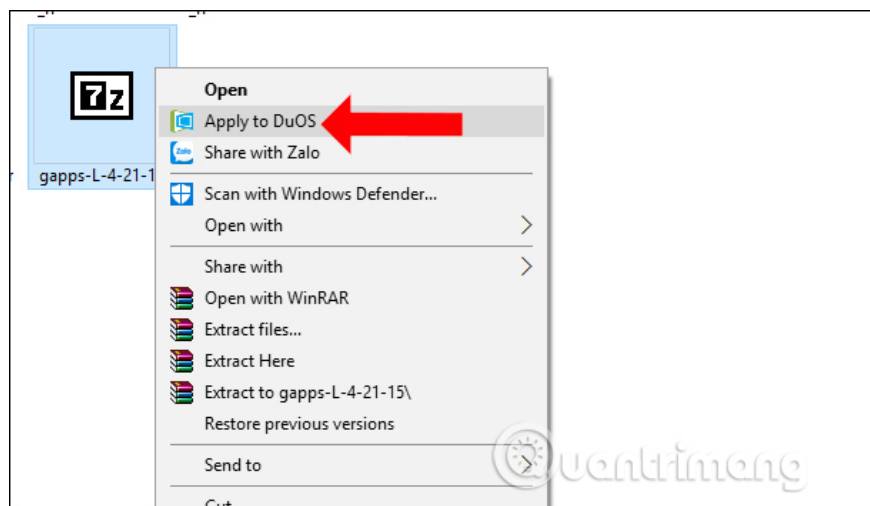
7z

gapps-L-4-21-1

Open
Apply to DuOS
Zalo
Share with Zalo
Scan with Windows Defender...
Open with
Share with
Open with WinRAR
Extract files...
Extract Here
Extract to gapps-L-4-21-15\
Restore previous versions
Send to
Cut

Quantrimang